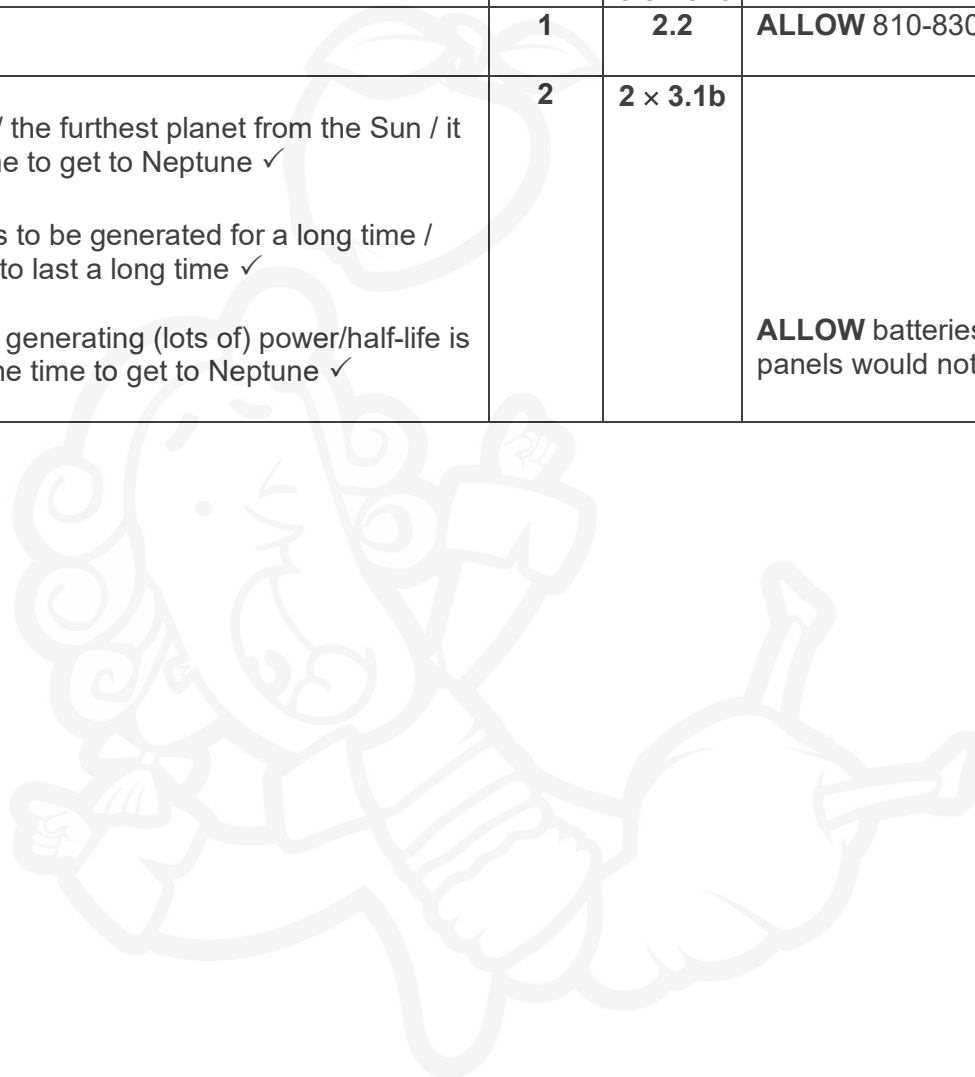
| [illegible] | 1 | 2.2 | **ALLOW** 810-830 |
|---|---|---|---|
| / the furthest planet from the Sun / it ne to get to Neptune ✓<br><br>s to be generated for a long time / to last a long time ✓<br><br>generating (lots of) power/half-life is ne time to get to Neptune ✓ | 2 | 2 × 3.1b | **ALLOW** batteries panels would not |